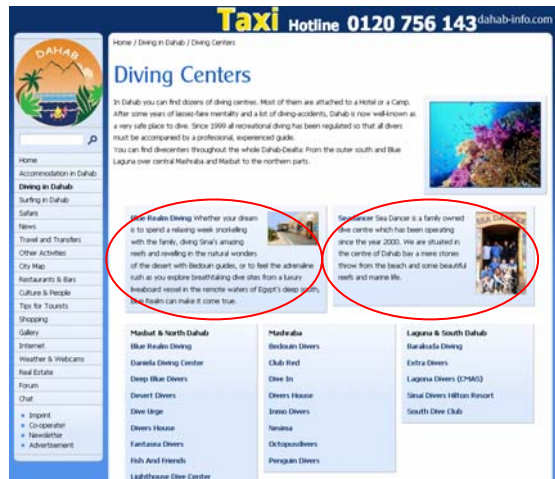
Taxi Hotline 0120 756 143 dahab-info.com

DAHAB

Home
Accommodation in Dahab
Diving in Dahab
Surfing in Dahab
Safaris
News
Travel and Transfers
Other Activities
City Map
Restaurants & Bars
Culture & People
Tips for Tourists
Shopping
Gallery
Internet
Weather & Webcams
Real Estate
Forum
Chat

• Impsint
• Co-operate!
• Newsletter
• Advertisement

Home / Diving in Dahab / Diving Centers

Diving Centers

In Dahab you can find dozens of diving centres. Most of them are attached to a Hotel or a Camp. After some years of lassez-faire mentality and a lot of diving-accidents, Dahab is now well-known as a very safe place to dive. Since 1999 all recreational diving has been regulated so that all divers must be accompanied by a professional, experienced guide.
You can find divecenters throughout the whole Dahab-Dealta: From the outer south and Blue Laguna over central Mashraba and Masbat to the northern parts.

Blue Realm Diving Whether your dream is to spend a relaxing week snorkelling with the family, diving Sinai's amazing reefs and revelling in the natural wonders of the desert with Bedouin guides, or to feel the adrenaline rush as you explore breathtaking dive sites from a luxury liveaboard vessel in the remote waters of Egypt's deep south, Blue Realm can make it come true.

Seadancer Sea Dancer is a family owned dive centre which has been operating since the year 2000. We are situated in the centre of Dahab bay a mere stones throw from the beach and some beautiful reefs and marine life.

SEA DANCER

| Masbat & North Dahab | Mashraba | Laguna & South Dahab |
|---|---|---|
| Blue Realm Diving | Bedouin Divers | Barakuda Diving |
| Daniela Diving Center | Club Red | Extra Divers |
| Deep Blue Divers | Dive In | Laguna Divers (CMAS) |
| Desert Divers | Divers House | Sinai Divers Hilton Resort |
| Dive Urge | Inmo Divers | South Dive Club |
| Divers House | Nesima | |
| Fantasea Divers | Octopusdivers | |
| Fish And Friends | Penguin Divers | |
| Lighthouse Dive Center | | |